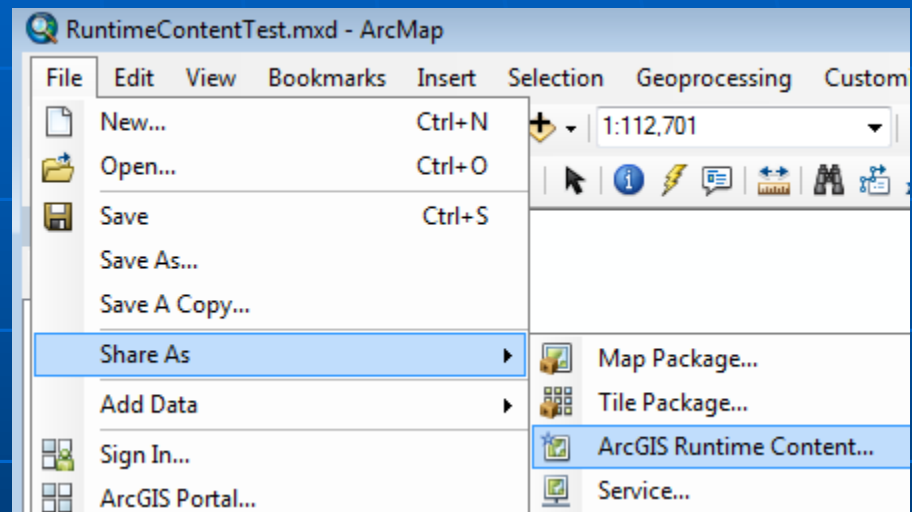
RuntimeContentTest.mxd - ArcMap

File Edit View Bookmarks Insert Selection Geoprocessing Custom

New... Ctrl+N
Open... Ctrl+O
Save Ctrl+S
Save As...
Save A Copy...
Share As
Add Data
Sign In...
ArcGIS Portal...

1:112,701

Map Package...
Tile Package...
ArcGIS Runtime Content...
Service...